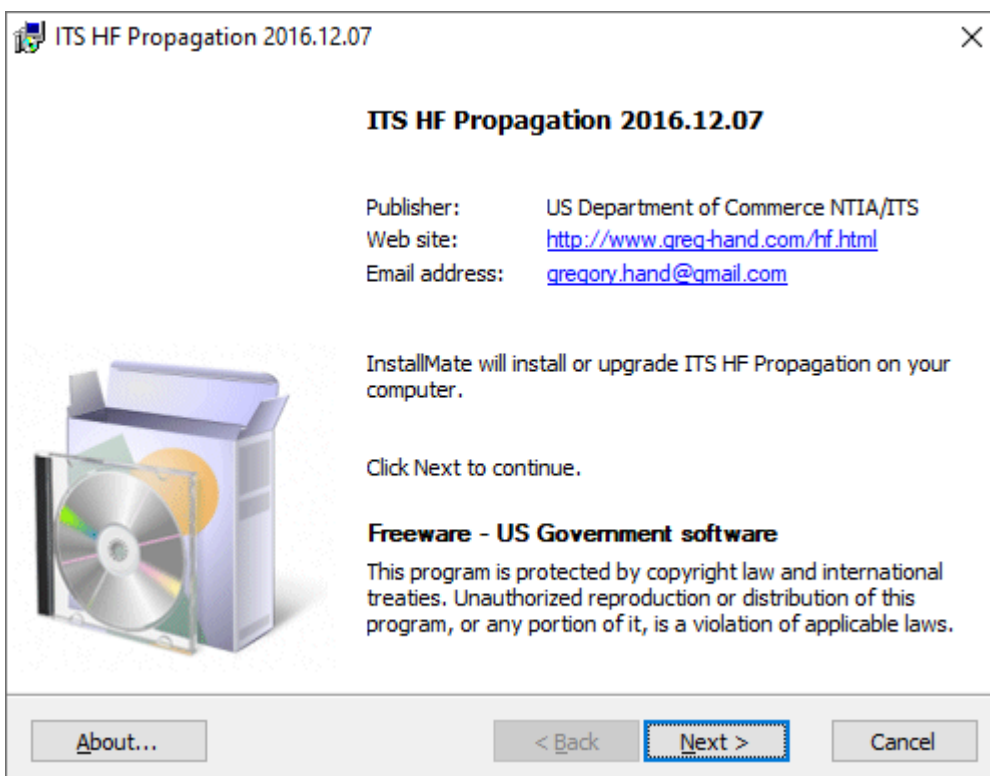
ITS HF Propagation 2016.12.07

ITS HF Propagation 2016.12.07

Publisher: US Department of Commerce NTIA/ITS
Web site: http://www.greg-hand.com/hf.html
Email address: gregory.hand@gmail.com

InstallMate will install or upgrade ITS HF Propagation on your computer.

Click Next to continue.

Freeware - US Government software

This program is protected by copyright law and international treaties. Unauthorized reproduction or distribution of this program, or any portion of it, is a violation of applicable laws.

About...

< Back

Next >

Cancel